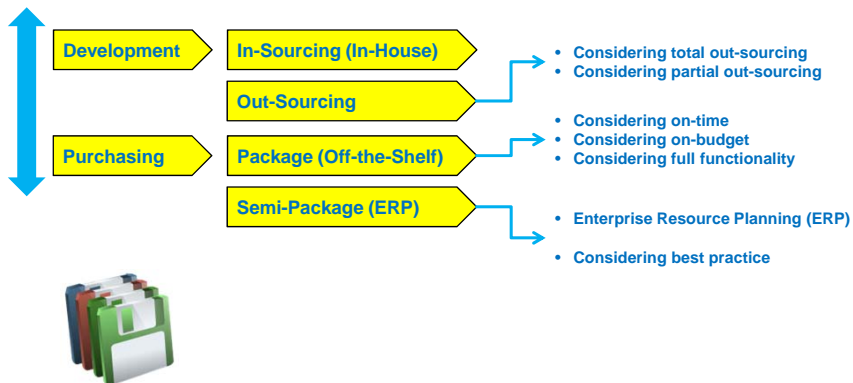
Development

In-Sourcing (In-House)

Out-Sourcing

- Considering total out-sourcing
- Considering partial out-sourcing

Purchasing

Package (Off-the-Shelf)

- Considering on-time
- Considering on-budget
- Considering full functionality

Semi-Package (ERP)

- Enterprise Resource Planning (ERP)
- Considering best practice